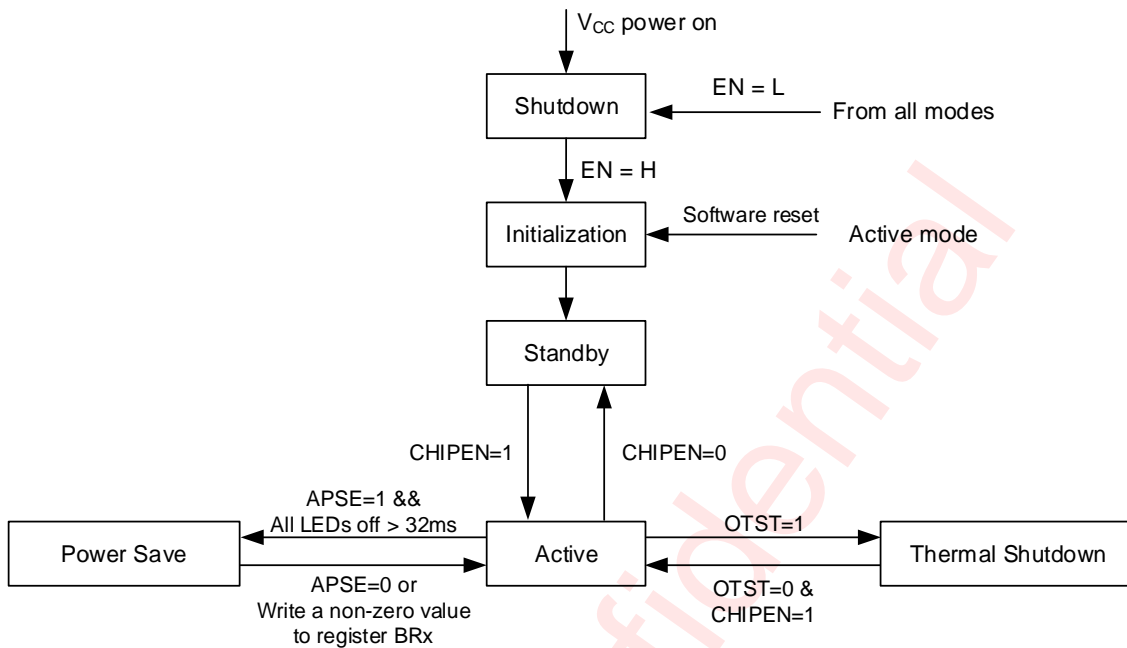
$V_{CC}$ power on

Shutdown

EN = L

From all modes

EN = H

Initialization

Software reset

Active mode

Standby

CHIPEN=1

CHIPEN=0

APSE=1 &&
All LEDs off > 32ms

Power Save

Active

OTST=1

Thermal Shutdown

APSE=0 or
Write a non-zero value
to register BRx

OTST=0 &
CHIPEN=1

Confidential